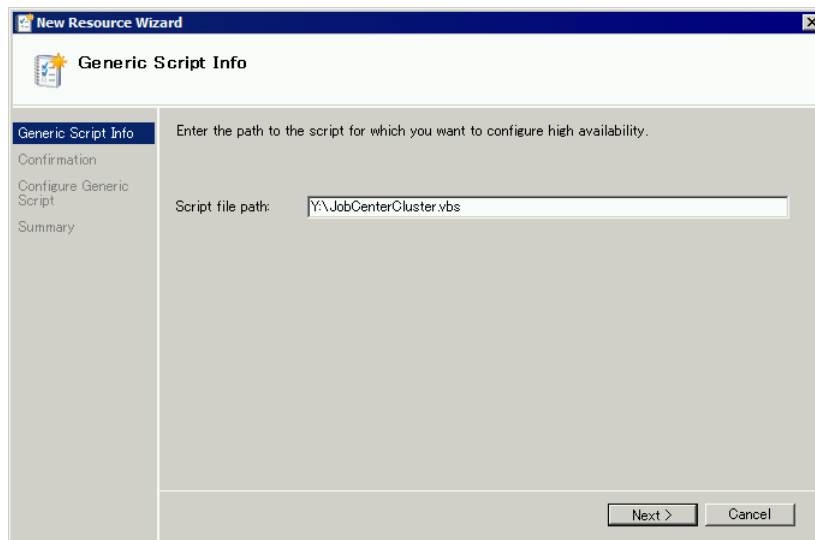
New Resource Wizard

Generic Script Info

Generic Script Info
Confirmation
Configure Generic Script
Summary

Enter the path to the script for which you want to configure high availability.

Script file path: Y:\JobCenterCluster.vbs

Next >
Cancel